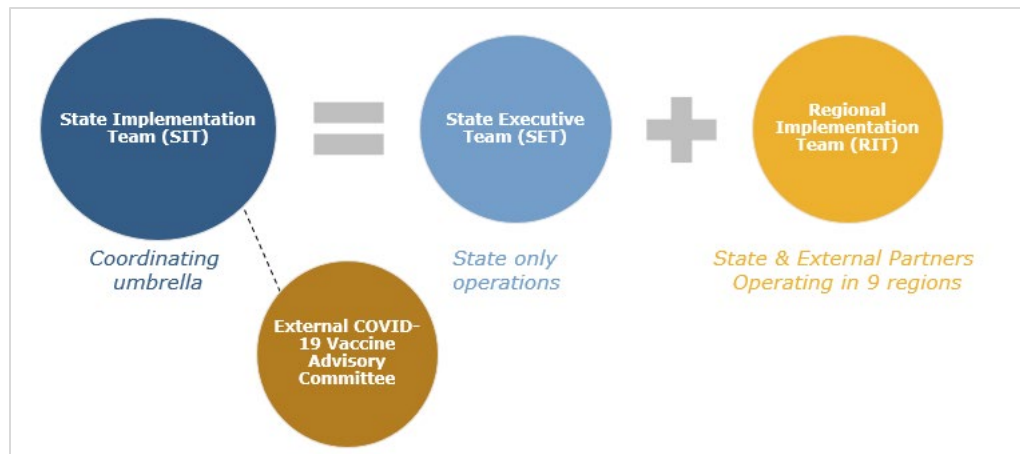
State Implementation Team (SIT)

Coordinating umbrella

State Executive Team (SET)

State only operations

Regional Implementation Team (RIT)

State & External Partners Operating in 9 regions

External COVID-19 Vaccine Advisory Committee